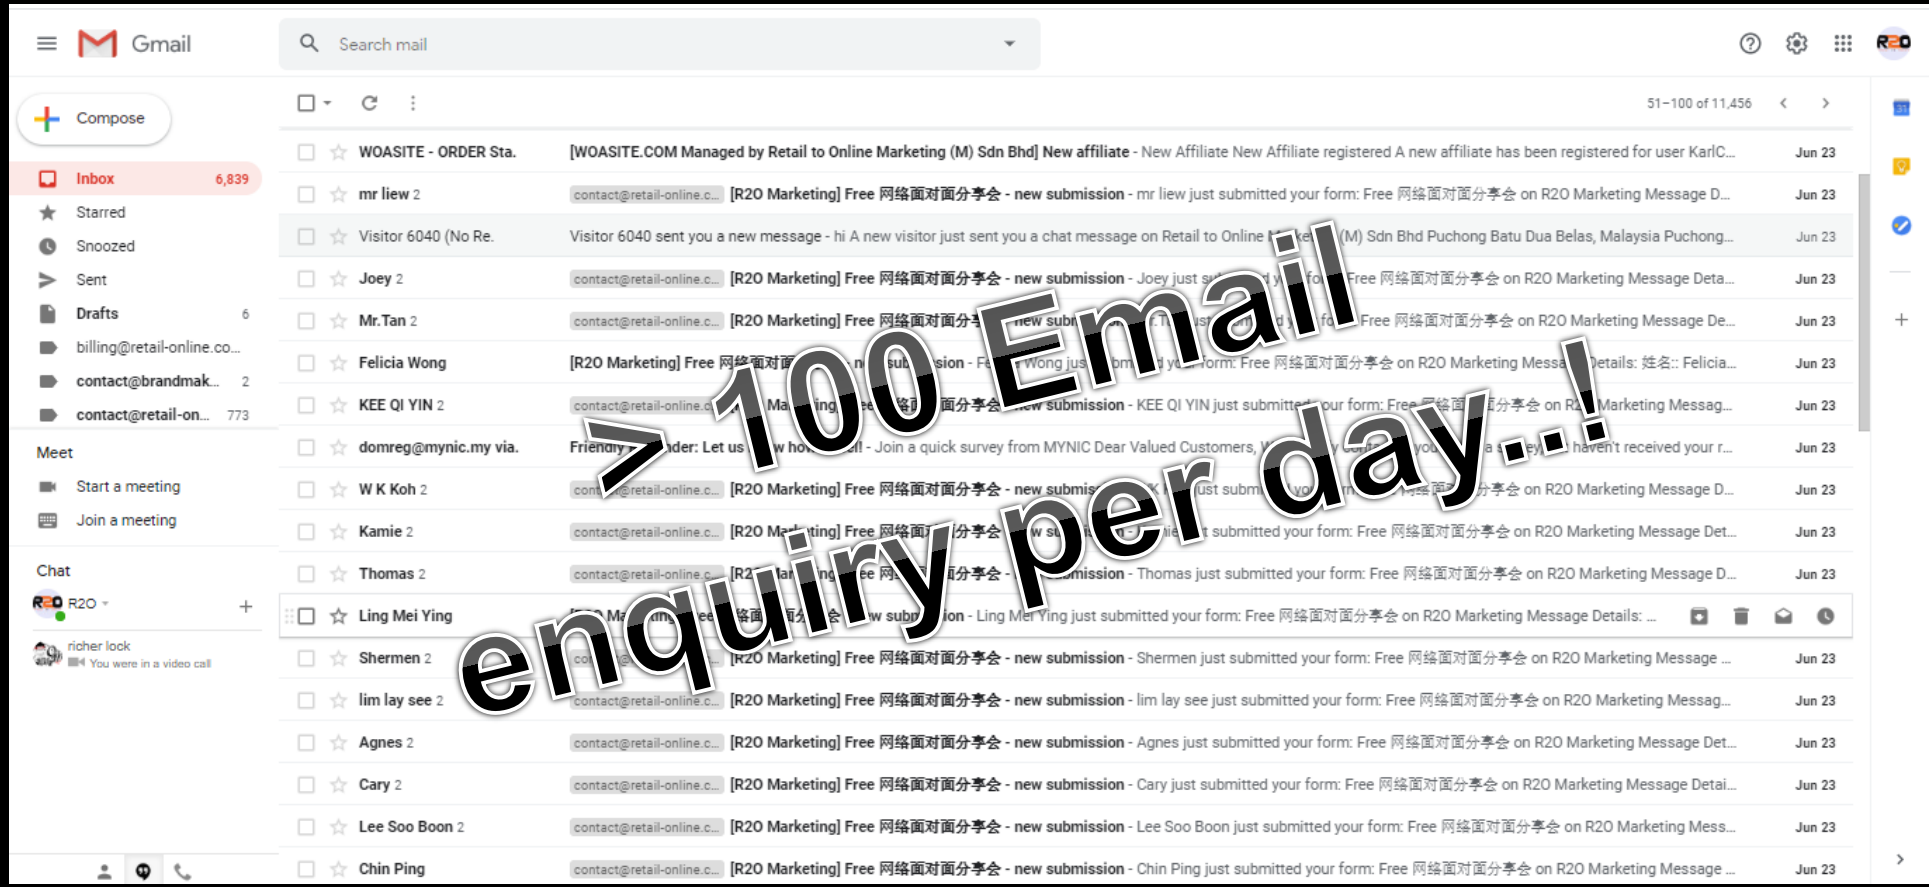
Gmail

Search mail

R2O

Compose

Inbox 6,839
Starred
Snoozed
Sent
Drafts 6
billing@retail-online.co...
contact@brandmak... 2
contact@retail-on... 773

Meet
Start a meeting
Join a meeting

Chat
R2O
richer lock
You were in a video call

51–100 of 11,456

| | | |
|---|---|---|
| WOASITE - ORDER Sta. | [WOASITE.COM Managed by Retail to Online Marketing (M) Sdn Bhd] New affiliate - New Affiliate New Affiliate registered A new affiliate has been registered for user KarlC... | Jun 23 |
| mr liew 2 | contact@retail-online.c... [R2O Marketing] Free 网络面对面分享会 - new submission - mr liew just submitted your form: Free 网络面对面分享会 on R2O Marketing Message D... | Jun 23 |
| Visitor 6040 (No Re. | Visitor 6040 sent you a new message - hi A new visitor just sent you a chat message on Retail to Online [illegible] (M) Sdn Bhd Puchong Batu Dua Belas, Malaysia Puchong... | Jun 23 |
| Joey 2 | contact@retail-online.c... [R2O Marketing] Free 网络面对面分享会 - new submission - Joey just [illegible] Free 网络面对面分享会 on R2O Marketing Message Deta... | Jun 23 |
| Mr.Tan 2 | contact@retail-online.c... [R2O Marketing] Free 网络面对面分享 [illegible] Free 网络面对面分享会 on R2O Marketing Message De... | Jun 23 |
| Felicia Wong | [R2O Marketing] Free 网络面对 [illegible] Wong just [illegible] form: Free 网络面对面分享会 on R2O Marketing Messa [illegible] etails: 姓名:: Felicia... | Jun 23 |
| KEE QI YIN 2 | contact@retail-online.c... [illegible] 分享会 - new submission - KEE QI YIN just submitted your form: Free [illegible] on R2O Marketing Messag... | Jun 23 |
| domreg@mynic.my via. | Friendly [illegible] der: Let us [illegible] - Join a quick survey from MYNIC Dear Valued Customers, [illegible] haven't received your r... | Jun 23 |
| W K Koh 2 | contact@retail-online.c... [R2O Marketing] Free 网络面对面分享会 - new submis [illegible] just subm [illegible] 享会 on R2O Marketing Message D... | Jun 23 |
| Kamie 2 | contact@retail-online.c... [R2O Marketing] Free 网络面 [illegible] 分享会 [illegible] submitted your form: Free 网络面对面分享会 on R2O Marketing Message Det... | Jun 23 |
| Thomas 2 | contact@retail-online.c... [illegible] 分享会 - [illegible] mission - Thomas just submitted your form: Free 网络面对面分享会 on R2O Marketing Message D... | Jun 23 |
| Ling Mei Ying | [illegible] ion - Ling Mei Ying just submitted your form: Free 网络面对面分享会 on R2O Marketing Message Details: ... | |
| Shermen 2 | [R2O Marketing] Free 网络面对面分享会 - new submission - Shermen just submitted your form: Free 网络面对面分享会 on R2O Marketing Message ... | Jun 23 |
| lim lay see 2 | contact@retail-online.c... [R2O Marketing] Free 网络面对面分享会 - new submission - lim lay see just submitted your form: Free 网络面对面分享会 on R2O Marketing Messag... | Jun 23 |
| Agnes 2 | contact@retail-online.c... [R2O Marketing] Free 网络面对面分享会 - new submission - Agnes just submitted your form: Free 网络面对面分享会 on R2O Marketing Message Det... | Jun 23 |
| Cary 2 | contact@retail-online.c... [R2O Marketing] Free 网络面对面分享会 - new submission - Cary just submitted your form: Free 网络面对面分享会 on R2O Marketing Message Detai... | Jun 23 |
| Lee Soo Boon 2 | contact@retail-online.c... [R2O Marketing] Free 网络面对面分享会 - new submission - Lee Soo Boon just submitted your form: Free 网络面对面分享会 on R2O Marketing Mess... | Jun 23 |
| Chin Ping | contact@retail-online.c... [R2O Marketing] Free 网络面对面分享会 - new submission - Chin Ping just submitted your form: Free 网络面对面分享会 on R2O Marketing Message ... | Jun 23 |

> 100 Email enquiry per day..!